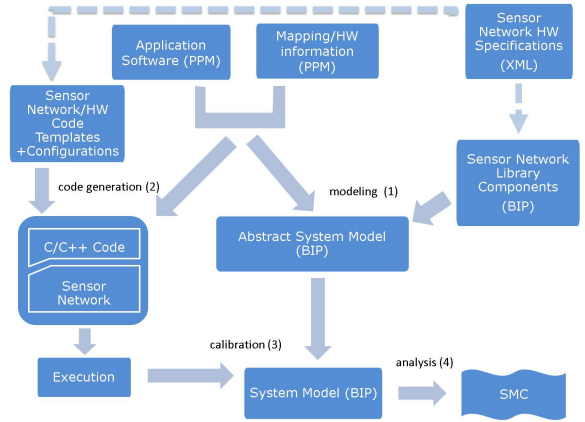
Application Software (PPM)

Mapping/HW information (PPM)

Sensor Network HW Specifications (XML)

Sensor Network/HW Code Templates +Configurations

code generation (2)

modeling (1)

Sensor Network Library Components (BIP)

C/C++ Code

Sensor Network

Abstract System Model (BIP)

Execution

calibration (3)

System Model (BIP)

analysis (4)

SMC